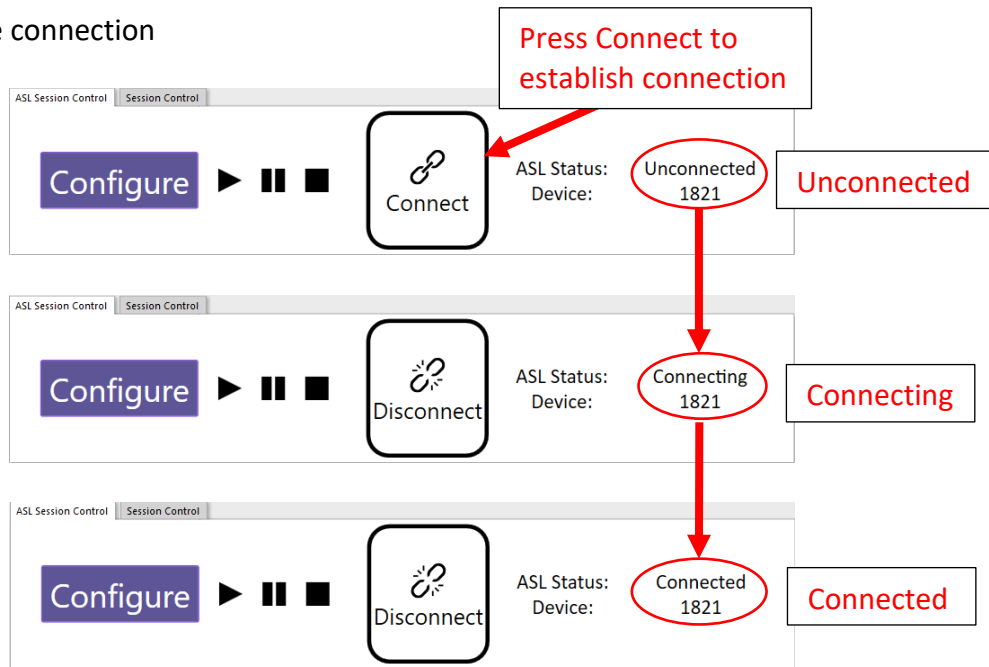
e connection

Press Connect to establish connection

ASL Session Control | Session Control

Configure

Connect

ASL Status: Device:

Unconnected 1821

Unconnected

ASL Session Control | Session Control

Configure

Disconnect

ASL Status: Device:

Connecting 1821

Connecting

ASL Session Control | Session Control

Configure

Disconnect

ASL Status: Device:

Connected 1821

Connected